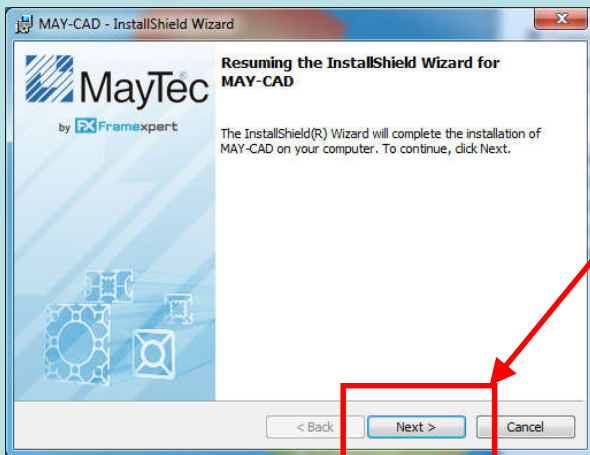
MAY-CAD - InstallShield Wizard

MayTec
by FX Framexpert

Resuming the InstallShield Wizard for MAY-CAD

The InstallShield(R) Wizard will complete the installation of MAY-CAD on your computer. To continue, click Next.

< Back
Next >
Cancel